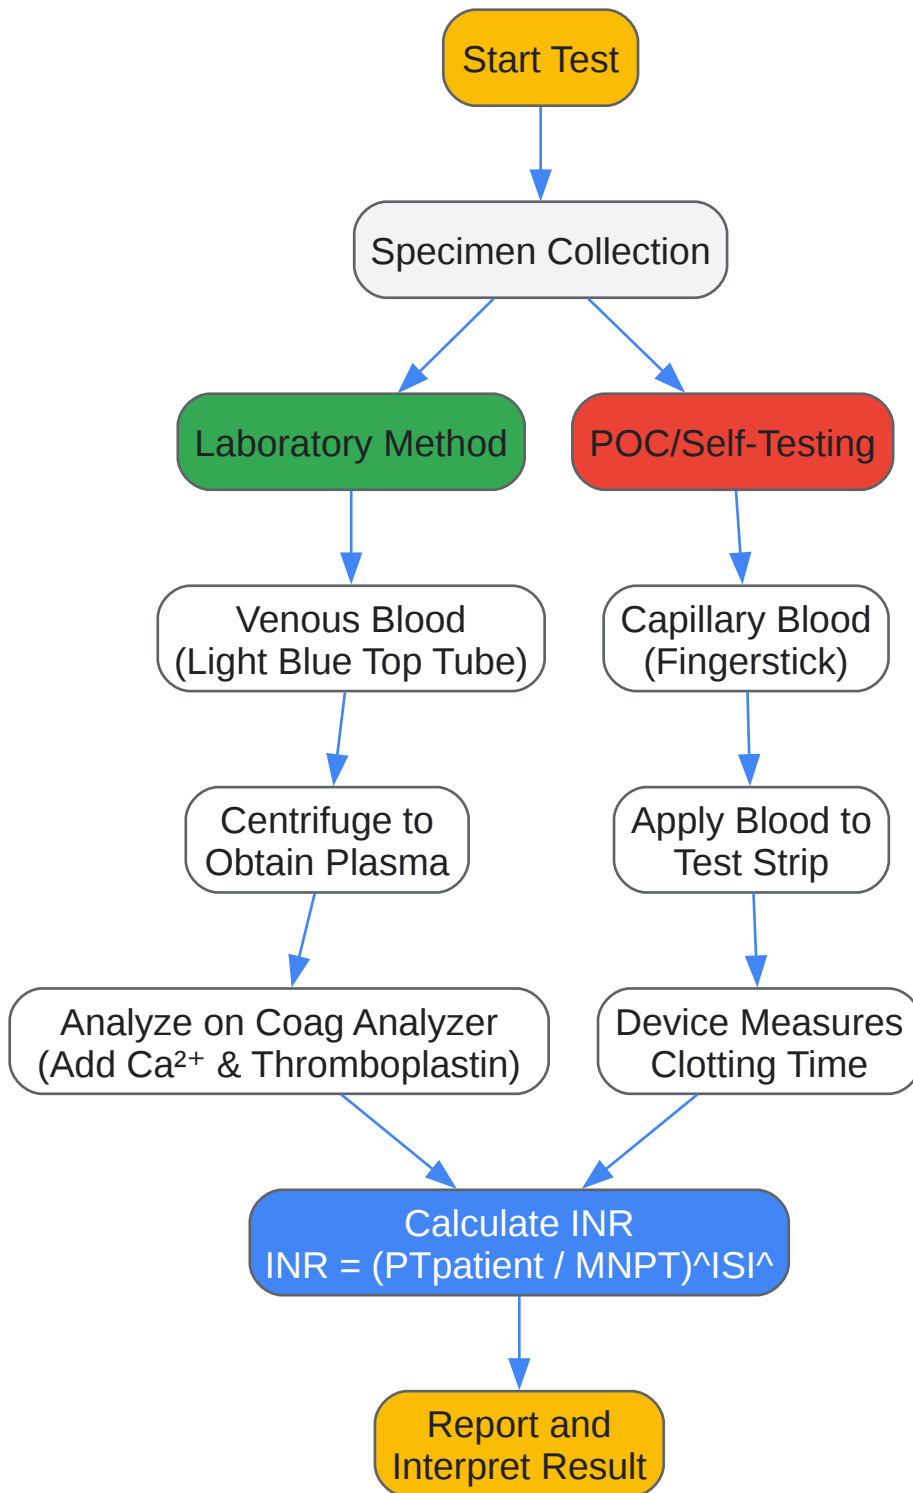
Start Test

Specimen Collection

Laboratory Method

POC/Self-Testing

Venous Blood
(Light Blue Top Tube)

Capillary Blood
(Fingerstick)

Centrifuge to
Obtain Plasma

Apply Blood to
Test Strip

Analyze on Coag Analyzer
(Add $Ca^{2+}$ & Thromboplastin)

Device Measures
Clotting Time

Calculate INR
INR = (PTpatient / MNPT)^ISI^

Report and
Interpret Result